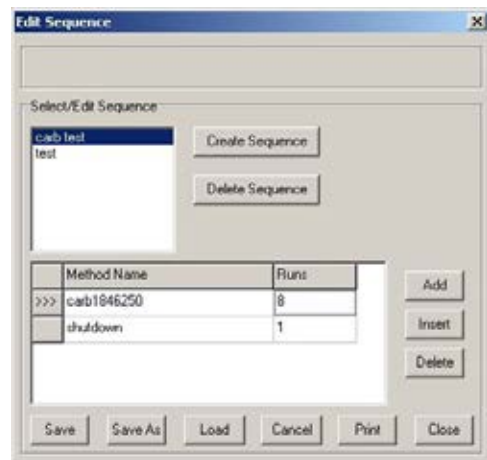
Edit Sequence

×

Select/Edit Sequence

carb test
test

Create Sequence

Delete Sequence

| | Method Name | Runs |
|---|---|---|
| >>> | carb1846250 | 8 |
| | shutdown | 1 |

Add

Insert

Delete

Save

Save As

Load

Cancel

Print

Close